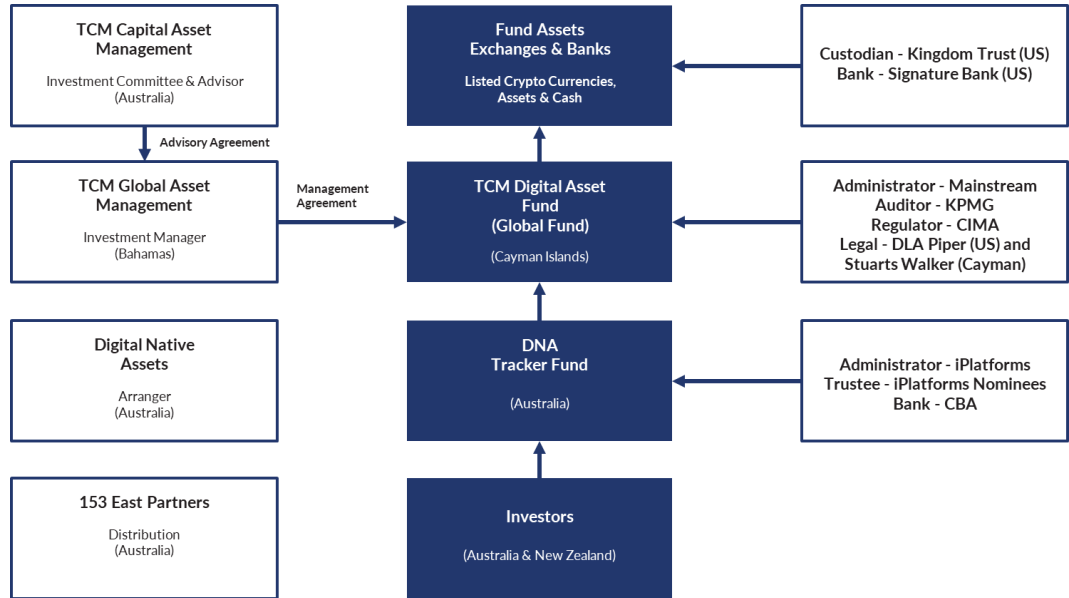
TCM Capital Asset Management

Investment Committee & Advisor
(Australia)

Advisory Agreement

TCM Global Asset Management

Investment Manager
(Bahamas)

Management Agreement

Digital Native Assets

Arranger
(Australia)

153 East Partners

Distribution
(Australia)

Fund Assets
Exchanges & Banks

Listed Crypto Currencies, Assets & Cash

TCM Digital Asset Fund
(Global Fund)

(Cayman Islands)

DNA
Tracker Fund

(Australia)

Investors

(Australia & New Zealand)

Custodian - Kingdom Trust (US)
Bank - Signature Bank (US)

Administrator - Mainstream
Auditor - KPMG
Regulator - CIMA
Legal - DLA Piper (US) and Stuarts Walker (Cayman)

Administrator - iPlatforms
Trustee - iPlatforms Nominees
Bank - CBA